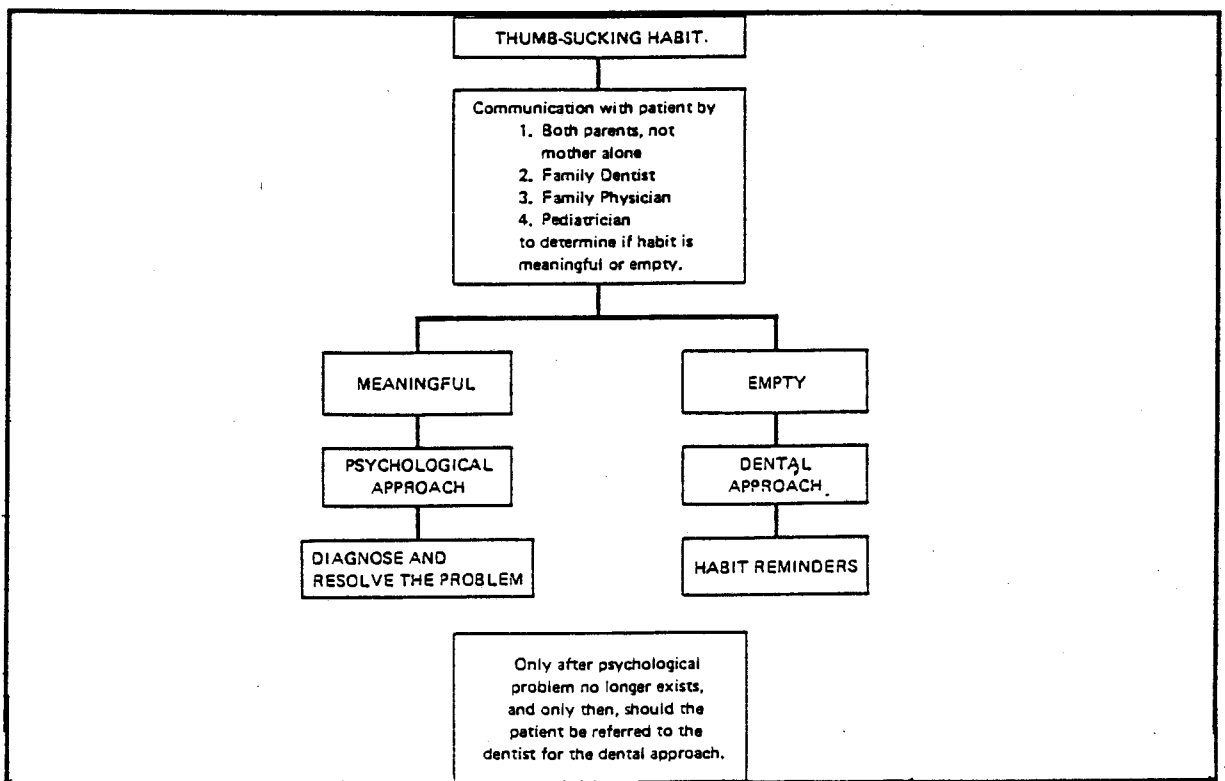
THUMB-SUCKING HABIT.

Communication with patient by
1. Both parents, not mother alone
2. Family Dentist
3. Family Physician
4. Pediatrician
to determine if habit is meaningful or empty.

MEANINGFUL

PSYCHOLOGICAL APPROACH

DIAGNOSE AND RESOLVE THE PROBLEM

EMPTY

DENTAL APPROACH

HABIT REMINDERS

Only after psychological problem no longer exists, and only then, should the patient be referred to the dentist for the dental approach.